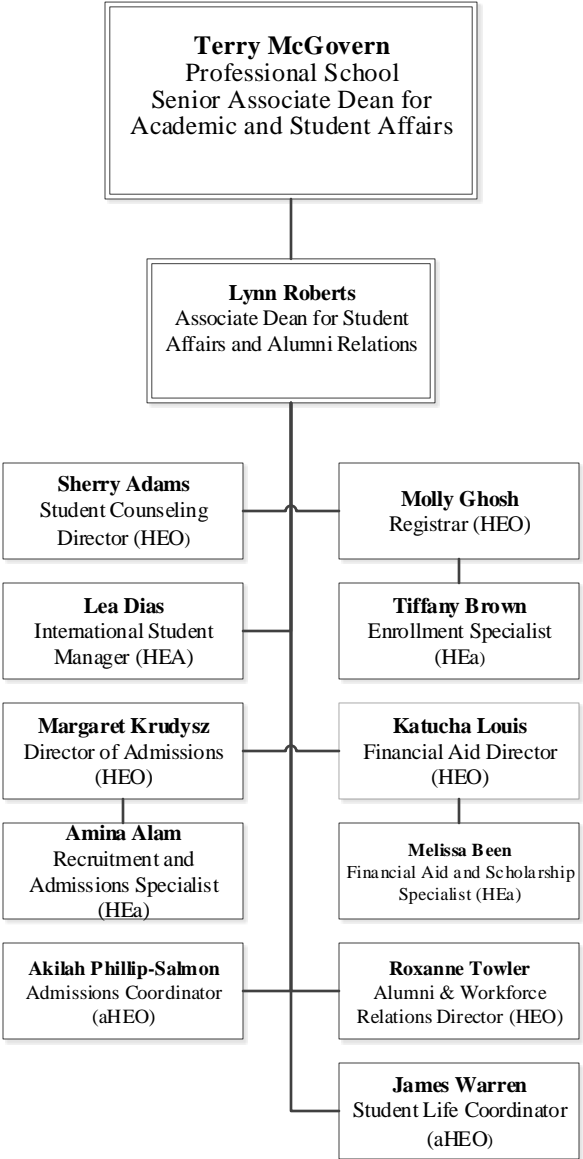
**Terry McGovern**
Professional School
Senior Associate Dean for Academic and Student Affairs

**Lynn Roberts**
Associate Dean for Student Affairs and Alumni Relations

**Sherry Adams**
Student Counseling Director (HEO)

**Molly Ghosh**
Registrar (HEO)

**Tiffany Brown**
Enrollment Specialist (HEa)

**Lea Dias**
International Student Manager (HEA)

**Margaret Krudysz**
Director of Admissions (HEO)

**Katucha Louis**
Financial Aid Director (HEO)

**Amina Alam**
Recruitment and Admissions Specialist (HEa)

**Melissa Been**
Financial Aid and Scholarship Specialist (HEa)

**Akilah Phillip-Salmon**
Admissions Coordinator (aHEO)

**Roxanne Towler**
Alumni & Workforce Relations Director (HEO)

**James Warren**
Student Life Coordinator (aHEO)